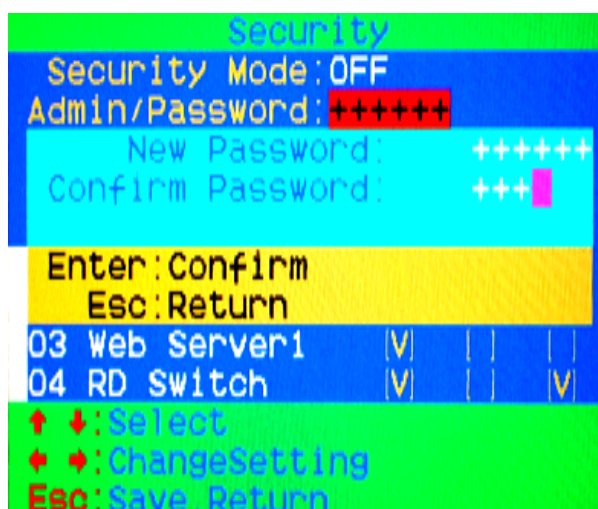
Security
Security Mode:OFF
Admin/Password:++++++
New Password: ++++++
Confirm Password: +++

Enter:Confirm
Esc:Return
03 Web Server1 [V] [ ] [ ]
04 RD Switch [V] [ ] [V]
↑ ↓:Select
← →:ChangeSetting
Esc:Save Return